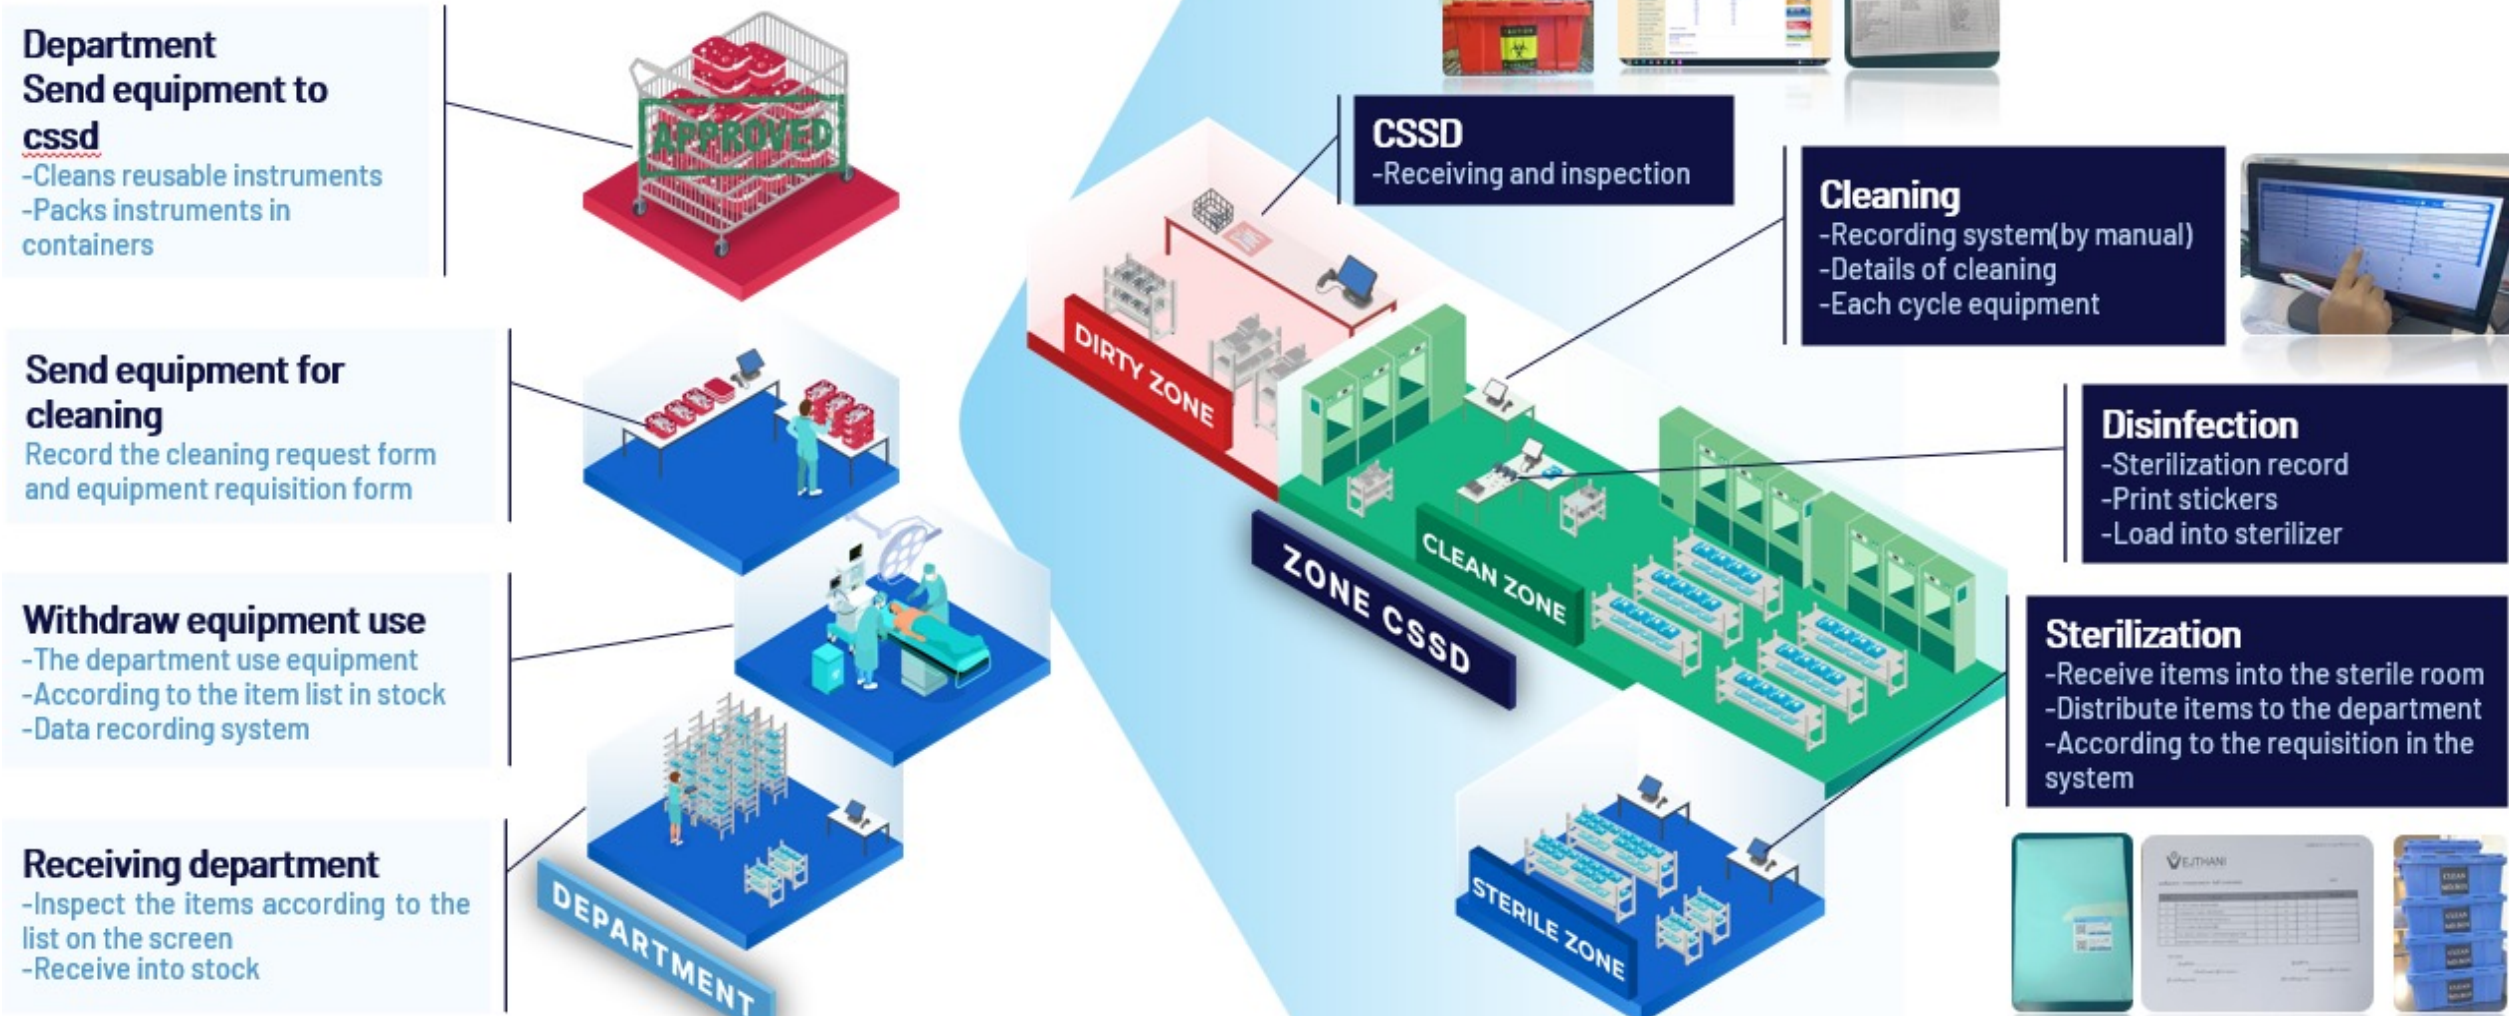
Department
Send equipment to cssd
-Cleans reusable instruments
-Packs instruments in containers

APPROVED

Send equipment for cleaning
Record the cleaning request form and equipment requisition form

Withdraw equipment use
-The department use equipment
-According to the item list in stock
-Data recording system

Receiving department
-Inspect the items according to the list on the screen
-Receive into stock

DEPARTMENT

CSSD
-Receiving and inspection

Cleaning
-Recording system(by manual)
-Details of cleaning
-Each cycle equipment

Disinfection
-Sterilization record
-Print stickers
-Load into sterilizer

Sterilization
-Receive items into the sterile room
-Distribute items to the department
-According to the requisition in the system

DIRTY ZONE

CLEAN ZONE

ZONE CSSD

STERILE ZONE

VEJTHANI